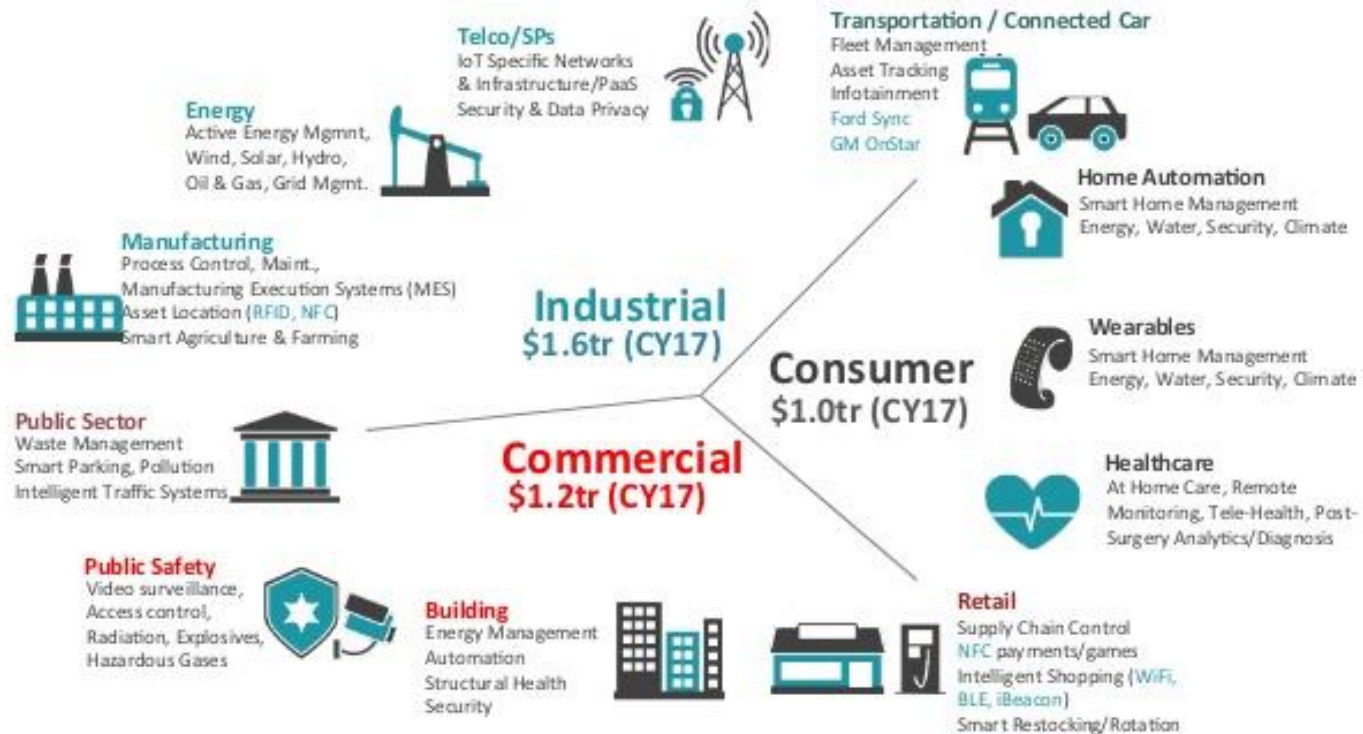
Telco/SPs
IoT Specific Networks
& Infrastructure/PaaS
Security & Data Privacy

Transportation / Connected Car
Fleet Management
Asset Tracking
Infotainment
Ford Sync
GM OnStar

Energy
Active Energy Mgmnt,
Wind, Solar, Hydro,
Oil & Gas, Grid Mgmt.

Home Automation
Smart Home Management
Energy, Water, Security, Climate

Manufacturing
Process Control, Maint.,
Manufacturing Execution Systems (MES)
Asset Location (RFID, NFC)
Smart Agriculture & Farming

Industrial
$1.6tr (CY17)

Wearables
Smart Home Management
Energy, Water, Security, Climate

Consumer
$1.0tr (CY17)

Public Sector
Waste Management
Smart Parking, Pollution
Intelligent Traffic Systems

Commercial
$1.2tr (CY17)

Healthcare
At Home Care, Remote Monitoring, Tele-Health, Post-Surgery Analytics/Diagnosis

Public Safety
Video surveillance,
Access control,
Radiation, Explosives,
Hazardous Gases

Building
Energy Management
Automation
Structural Health
Security

Retail
Supply Chain Control
NFC payments/games
Intelligent Shopping (WiFi, BLE, iBeacon)
Smart Restocking/Rotation